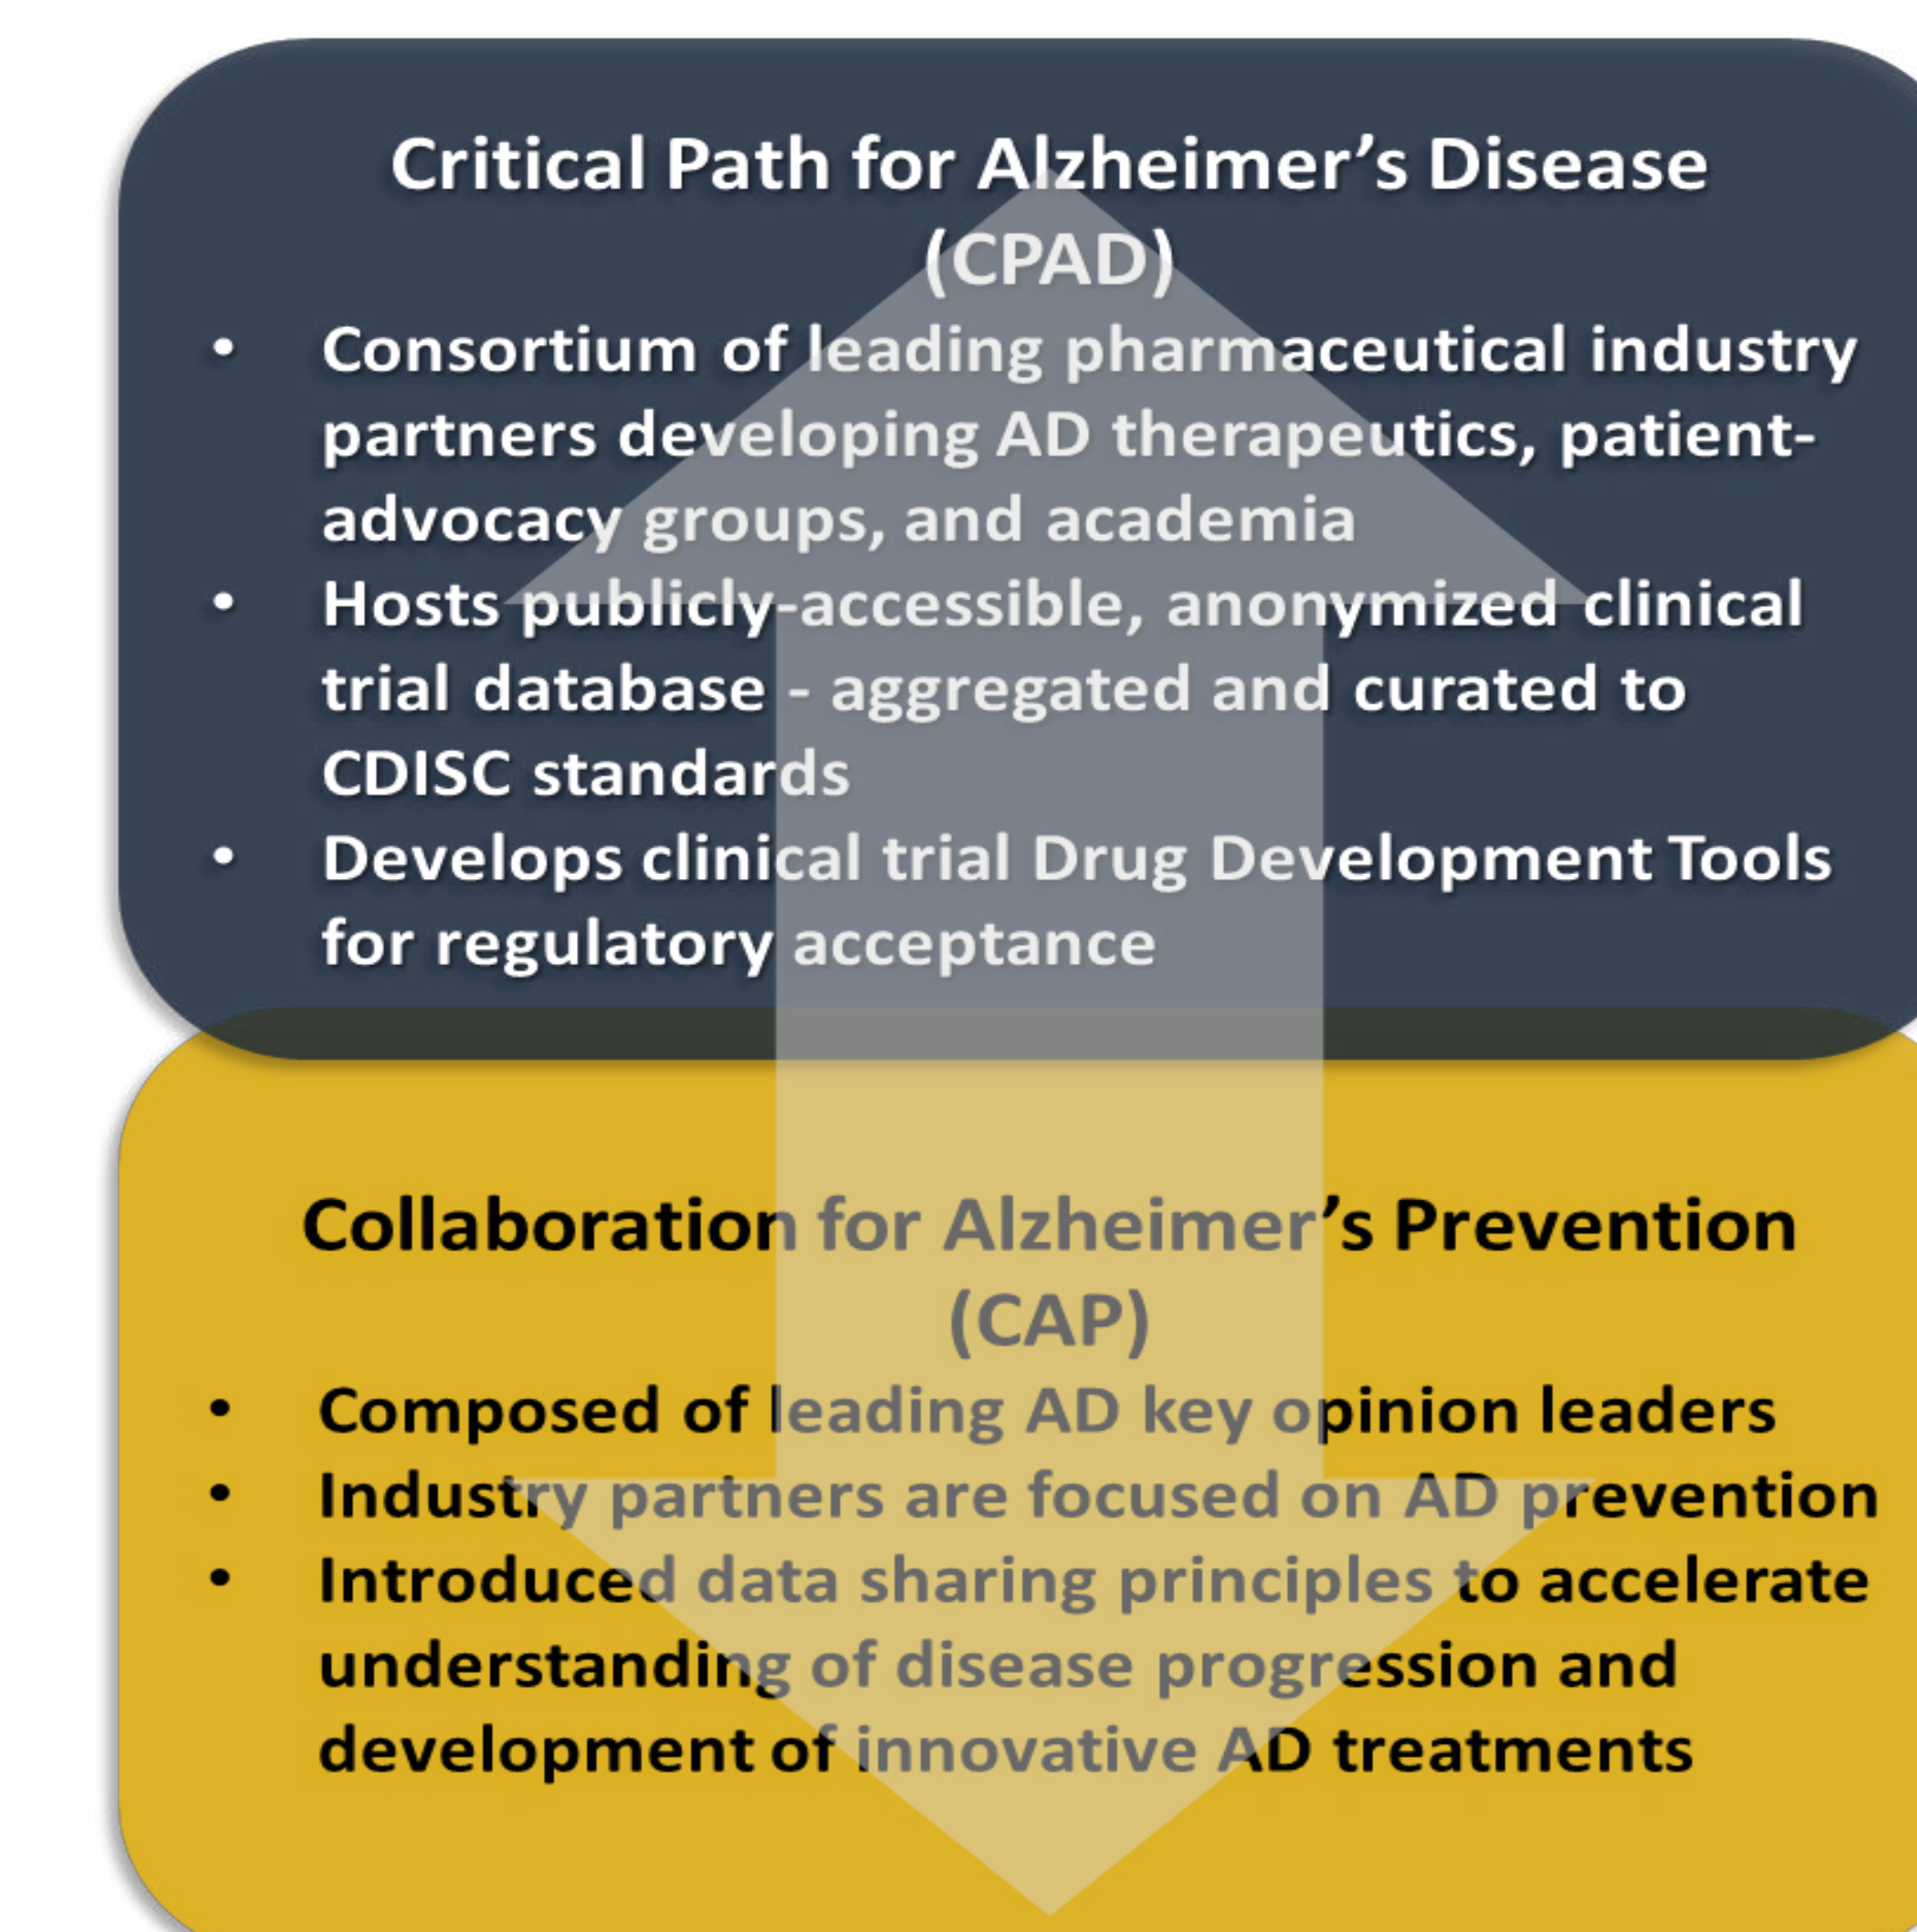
Critical Path for Alzheimer’s Disease (CPAD)

- Consortium of leading pharmaceutical industry partners developing AD therapeutics, patient-advocacy groups, and academia
- Hosts publicly-accessible, anonymized clinical trial database - aggregated and curated to CDISC standards
- Develops clinical trial Drug Development Tools for regulatory acceptance

Collaboration for Alzheimer’s Prevention (CAP)

- Composed of leading AD key opinion leaders
- Industry partners are focused on AD prevention
- Introduced data sharing principles to accelerate understanding of disease progression and development of innovative AD treatments